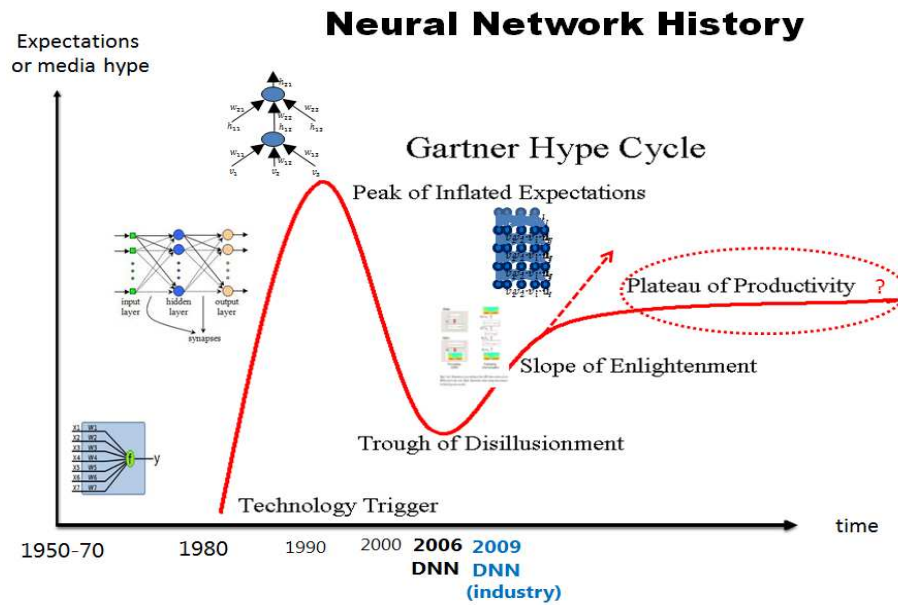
Neural Network History

Expectations or media hype

Gartner Hype Cycle

Peak of Inflated Expectations

Plateau of Productivity ?

input layer

hidden layer

output layer

synapses

Slope of Enlightenment

Trough of Disillusionment

Technology Trigger

time

1950-70

1980

1990

2000

2006 DNN

2009 DNN (industry)